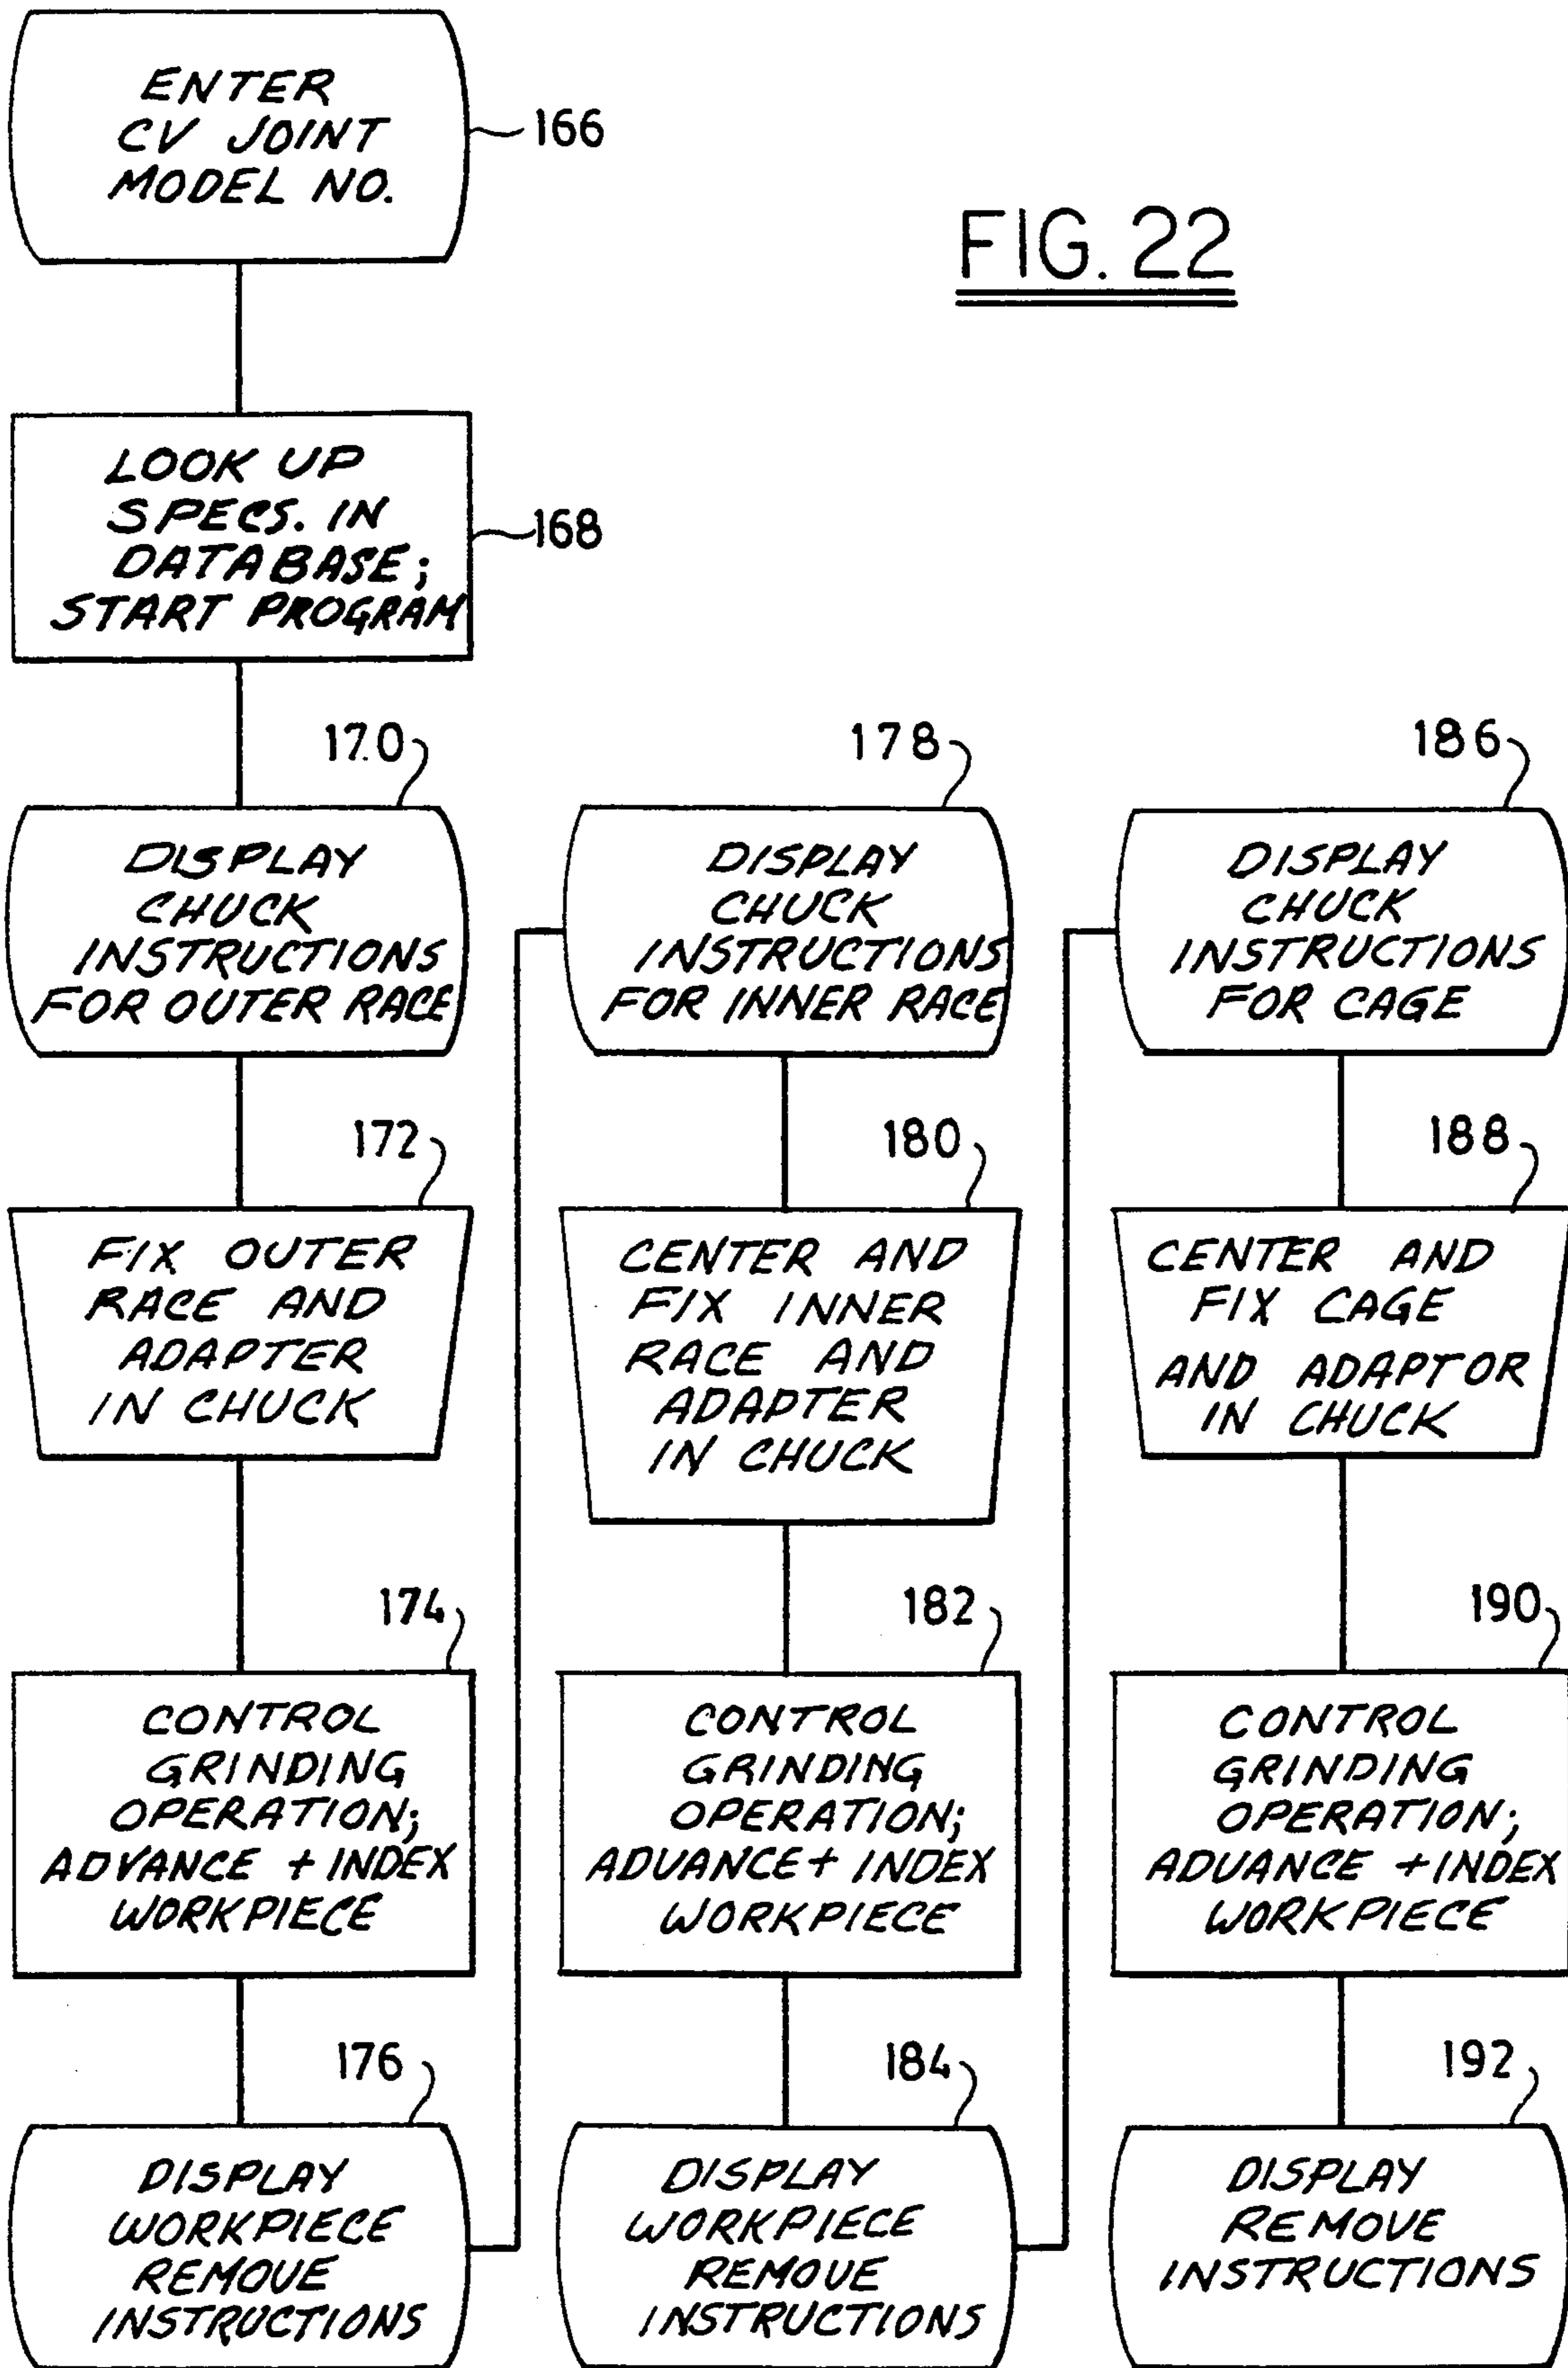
ENTER CV JOINT MODEL NO.

166

FIG. 22

LOOK UP SPECS. IN DATABASE; START PROGRAM

168

170

DISPLAY CHUCK INSTRUCTIONS FOR OUTER RACE

172

FIX OUTER RACE AND ADAPTER IN CHUCK

174

CONTROL GRINDING OPERATION; ADVANCE + INDEX WORKPIECE

176

DISPLAY WORKPIECE REMOVE INSTRUCTIONS

178

DISPLAY CHUCK INSTRUCTIONS FOR INNER RACE

180

CENTER AND FIX INNER RACE AND ADAPTER IN CHUCK

182

CONTROL GRINDING OPERATION; ADVANCE + INDEX WORKPIECE

184

DISPLAY WORKPIECE REMOVE INSTRUCTIONS

186

DISPLAY CHUCK INSTRUCTIONS FOR CAGE

188

CENTER AND FIX CAGE AND ADAPTOR IN CHUCK

190

CONTROL GRINDING OPERATION; ADVANCE + INDEX WORKPIECE

192

DISPLAY REMOVE INSTRUCTIONS